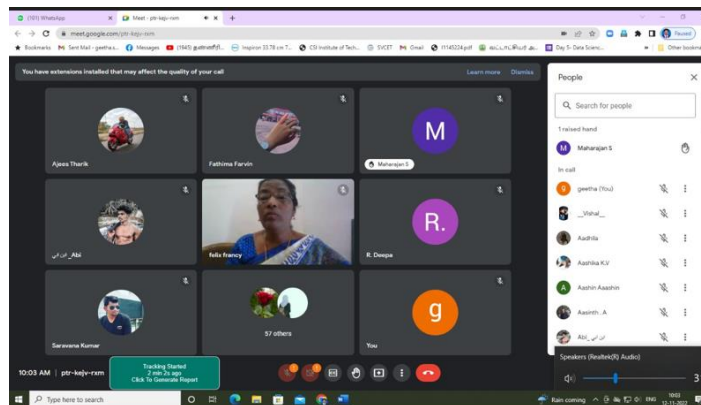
(101) WhatsApp
Meet - ptr-kejv-rxm
meet.google.com/ptr-kejv-rxm
Paused
Bookmarks Sent Mail - geetha.s... Messages (1643) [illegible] Inspiron 33.78 cm T... CSI Institute of Tech... SVCET Gmail f1145224.pdf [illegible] Day 5 - Data Scienc... Other bookm

You have extensions installed that may affect the quality of your call
Learn more Dismiss

Ajees Tharik
Fathima Farvin
M
Maharajan S
Abi_ ابي
felix francy
R.
R. Deepa
Saravana Kumar
57 others
g
You

10:03 AM | ptr-kejv-rxm
Tracking Started
2 min 2s ago
Click To Generate Report

People
Search for people
1 raised hand
Maharajan S
In call
geetha (You)
__Vishal__
Aadhila
Aashika K.V
Aashin Aaashin
Aasinth . A
Abi_ ابي

Speakers (Realtek(R) Audio)
3

Type here to search
Rain coming ENG 10:03 12-11-2022